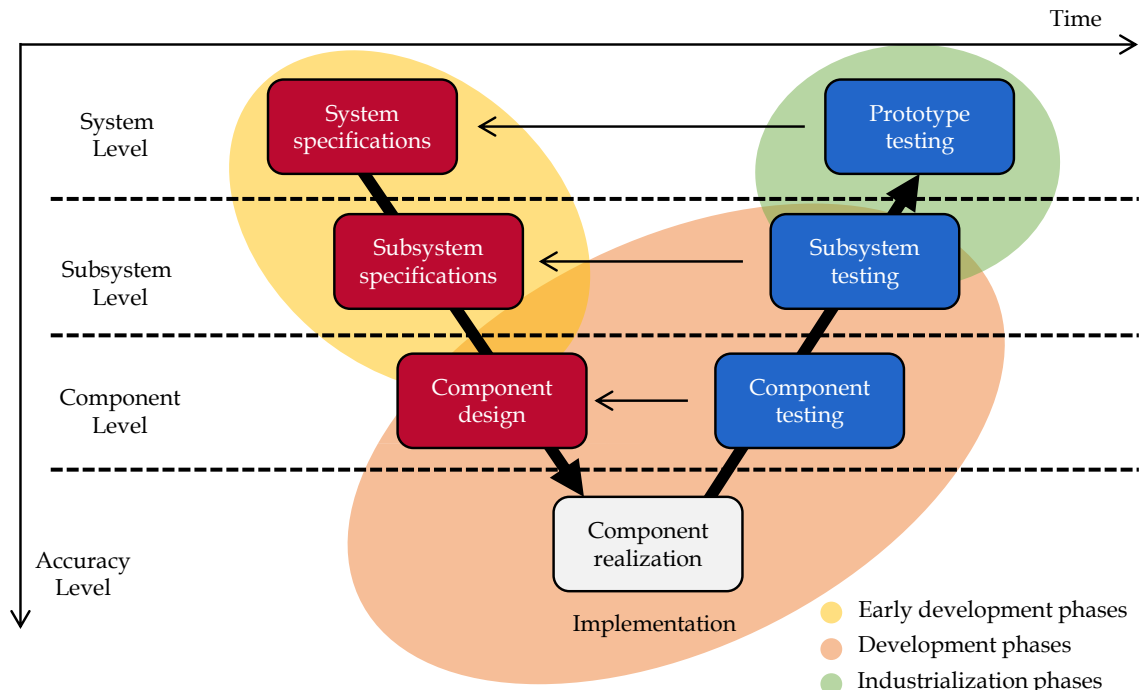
Time

System Level

System specifications

Prototype testing

Subsystem Level

Subsystem specifications

Subsystem testing

Component Level

Component design

Component testing

Component realization

Accuracy Level

Implementation

Early development phases

Development phases

Industrialization phases